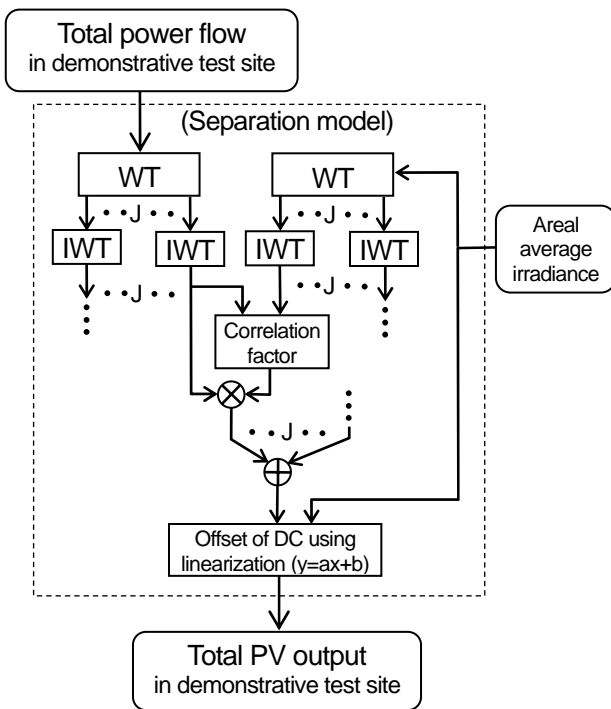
Total power flow
in demonstrative test site

(Separation model)

WT

WT

• • J • •

• • J • •

IWT

IWT

IWT

IWT

Areal average irradiance

• • J • •

• • J • •

Correlation factor

• • J • •

Offset of DC using linearization (y=ax+b)

Total PV output
in demonstrative test site